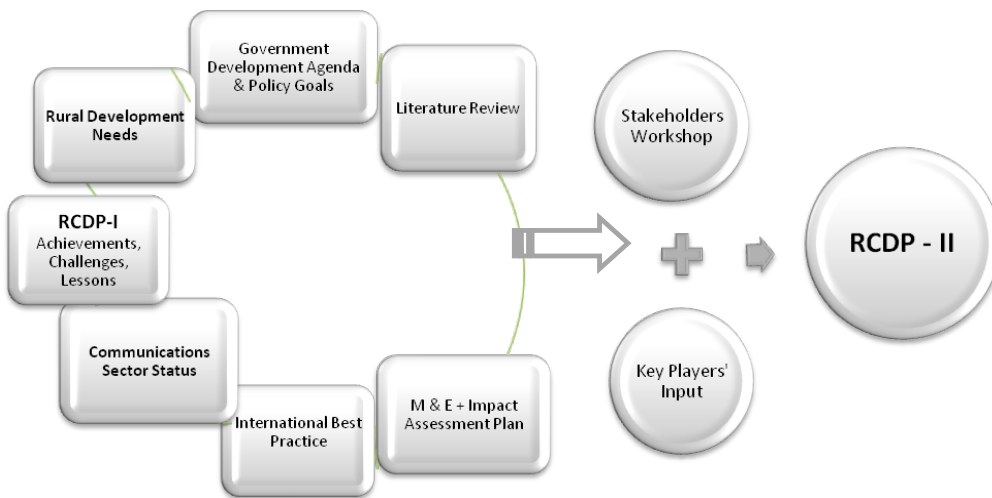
Government Development Agenda & Policy Goals

Rural Development Needs

Literature Review

RCDP-I
Achievements, Challenges, Lessons

Communications Sector Status

International Best Practice

M & E + Impact Assessment Plan

Stakeholders Workshop

Key Players' Input

RCDP - II